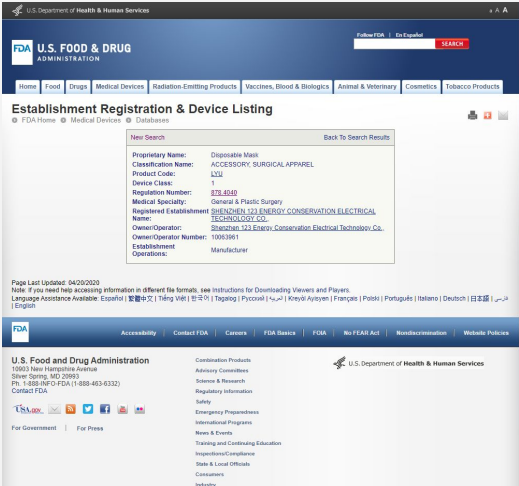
U.S. Department of Health & Human Services

A A A

FDA U.S. FOOD & DRUG ADMINISTRATION

Follow FDA | En Español

SEARCH

Home | Food | Drugs | Medical Devices | Radiation-Emitting Products | Vaccines, Blood & Biologics | Animal & Veterinary | Cosmetics | Tobacco Products

Establishment Registration & Device Listing

FDA Home · Medical Devices · Databases

New Search

Back To Search Results

| | |
|---|---|
| Proprietary Name: | Disposable Mask |
| Classification Name: | ACCESSORY, SURGICAL APPAREL |
| Product Code: | LYU |
| Device Class: | 1 |
| Regulation Number: | 878.4040 |
| Medical Specialty: | General & Plastic Surgery |
| Registered Establishment Name: | SHENZHEN 123 ENERGY CONSERVATION ELECTRICAL TECHNOLOGY CO., |
| Owner/Operator: | Shenzhen 123 Energy Conservation Electrical Technology Co., |
| Owner/Operator Number: | 10063961 |
| Establishment Operations: | Manufacturer |

Page Last Updated: 04/20/2020

Note: If you need help accessing information in different file formats, see Instructions for Downloading Viewers and Players.

Language Assistance Available: Español | 繁體中文 | Tiếng Việt | 한국어 | Tagalog | Русский | العربية | Kreyòl Ayisyen | Français | Polski | Português | Italiano | Deutsch | 日本語 | فارسی | English

FDA

Accessibility | Contact FDA | Careers | FDA Basics | FOIA | No FEAR Act | Nondiscrimination | Website Policies

U.S. Food and Drug Administration
10903 New Hampshire Avenue
Silver Spring, MD 20993
Ph. 1-888-INFO-FDA (1-888-463-6332)
Contact FDA

USA.gov

For Government | For Press

Combination Products
Advisory Committees
Science & Research
Regulatory Information
Safety
Emergency Preparedness
International Programs
News & Events
Training and Continuing Education
Inspections/Compliance
State & Local Officials
Consumers
Industry

U.S. Department of Health & Human Services